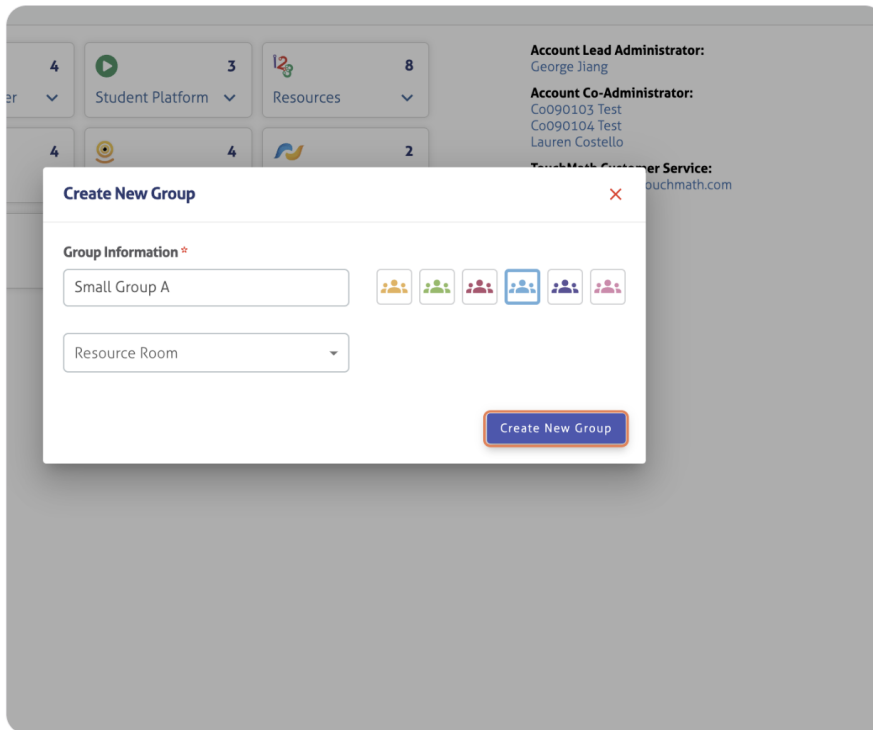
4
er

3
Student Platform

8
Resources

4

4

2

Account Lead Administrator:
George Jiang

Account Co-Administrator:
Co090103 Test
Co090104 Test
Lauren Costello

TouchMath Customer Service:
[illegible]ouchmath.com

Create New Group
×

Group Information *

Small Group A

Resource Room

Create New Group